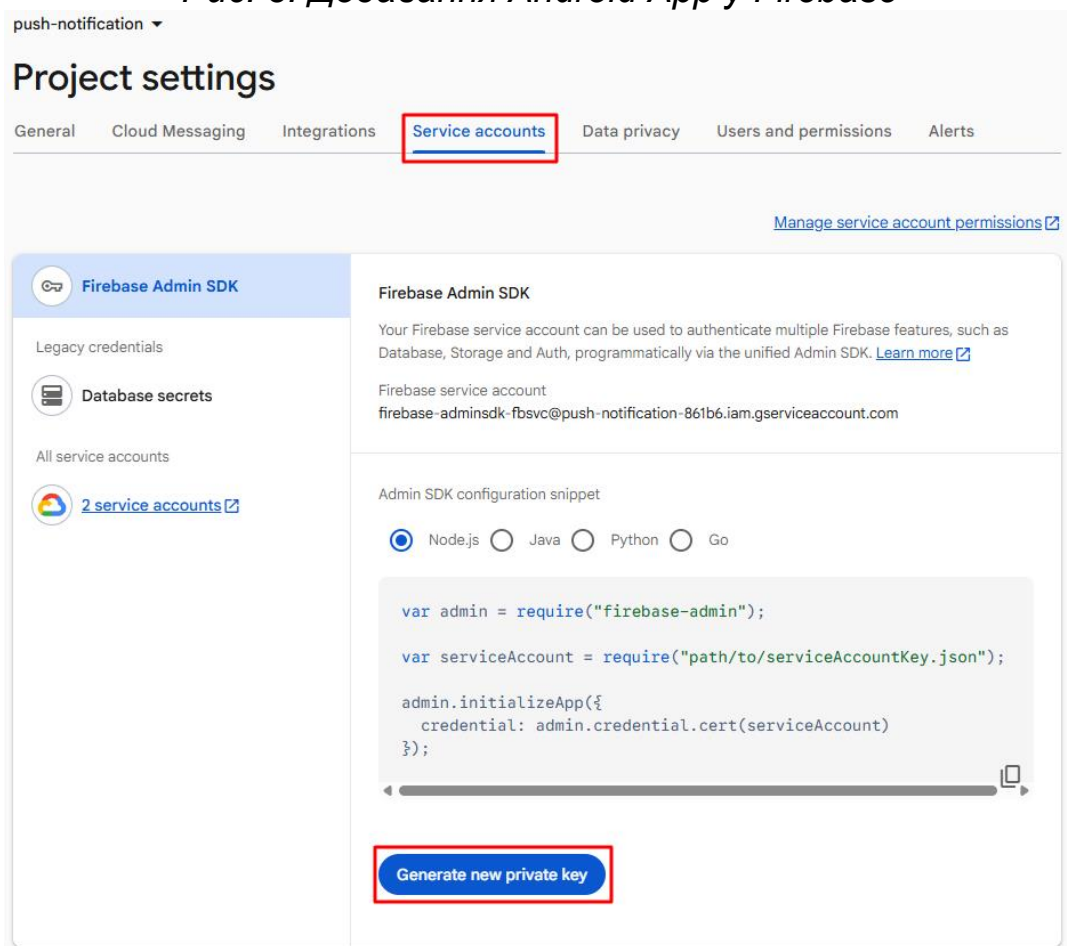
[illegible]

push-notification ▾

Project settings

General Cloud Messaging Integrations Service accounts Data privacy Users and permissions Alerts

Manage service account permissions

Firebase Admin SDK

Legacy credentials

Database secrets

All service accounts

2 service accounts

Firebase Admin SDK

Your Firebase service account can be used to authenticate multiple Firebase features, such as Database, Storage and Auth, programmatically via the unified Admin SDK. Learn more

Firebase service account
firebase-adminsdk-fbsvc@push-notification-861b6.iam.gserviceaccount.com

Admin SDK configuration snippet

Node.js Java Python Go

var admin = require("firebase-admin");

var serviceAccount = require("path/to/serviceAccountKey.json");

admin.initializeApp({
 credential: admin.credential.cert(serviceAccount)
});

Generate new private key